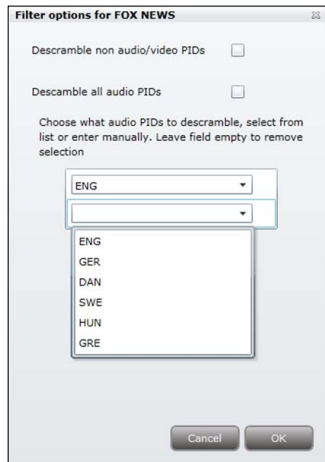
Filter options for FOX NEWS

Descramble non audio/video PIDs

Descramble all audio PIDs

Choose what audio PIDs to descramble, select from list or enter manually. Leave field empty to remove selection

ENG

ENG
GER
DAN
SWE
HUN
GRE

Cancel
OK